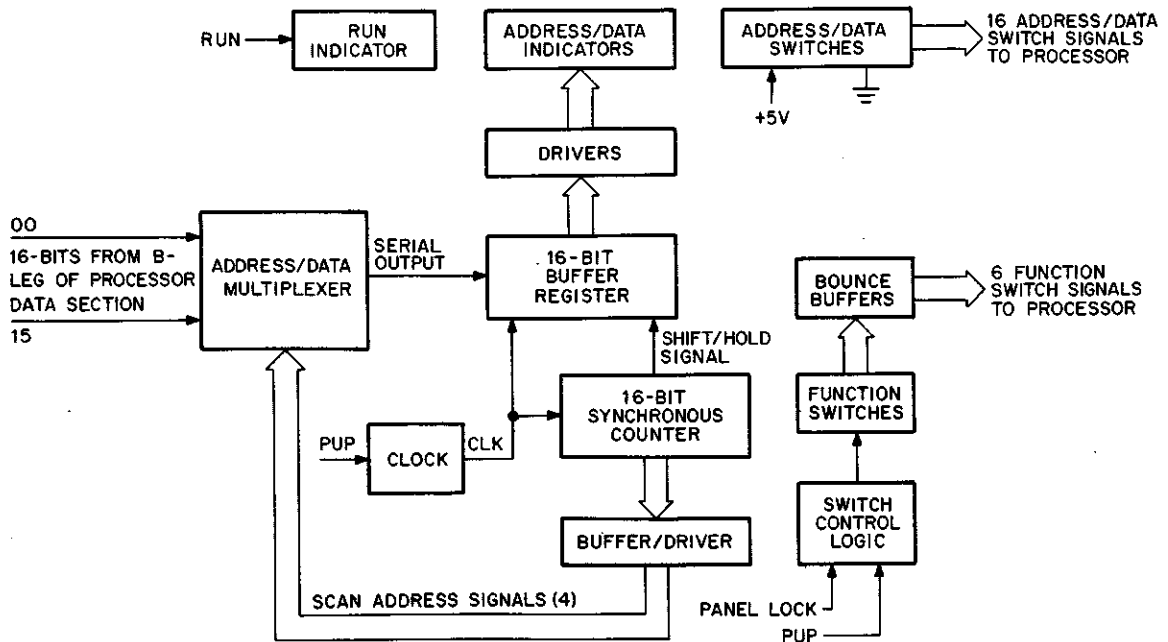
RUN
RUN INDICATOR
ADDRESS/DATA INDICATORS
ADDRESS/DATA SWITCHES
16 ADDRESS/DATA SWITCH SIGNALS TO PROCESSOR
+5V
DRIVERS
00
16-BITS FROM B-LEG OF PROCESSOR DATA SECTION
15
ADDRESS/DATA MULTIPLEXER
SERIAL OUTPUT
16-BIT BUFFER REGISTER
BOUNCE BUFFERS
6 FUNCTION SWITCH SIGNALS TO PROCESSOR
SHIFT/HOLD SIGNAL
16-BIT SYNCHRONOUS COUNTER
FUNCTION SWITCHES
PUP
CLOCK
CLK
BUFFER/DRIVER
SWITCH CONTROL LOGIC
SCAN ADDRESS SIGNALS (4)
PANEL LOCK
PUP